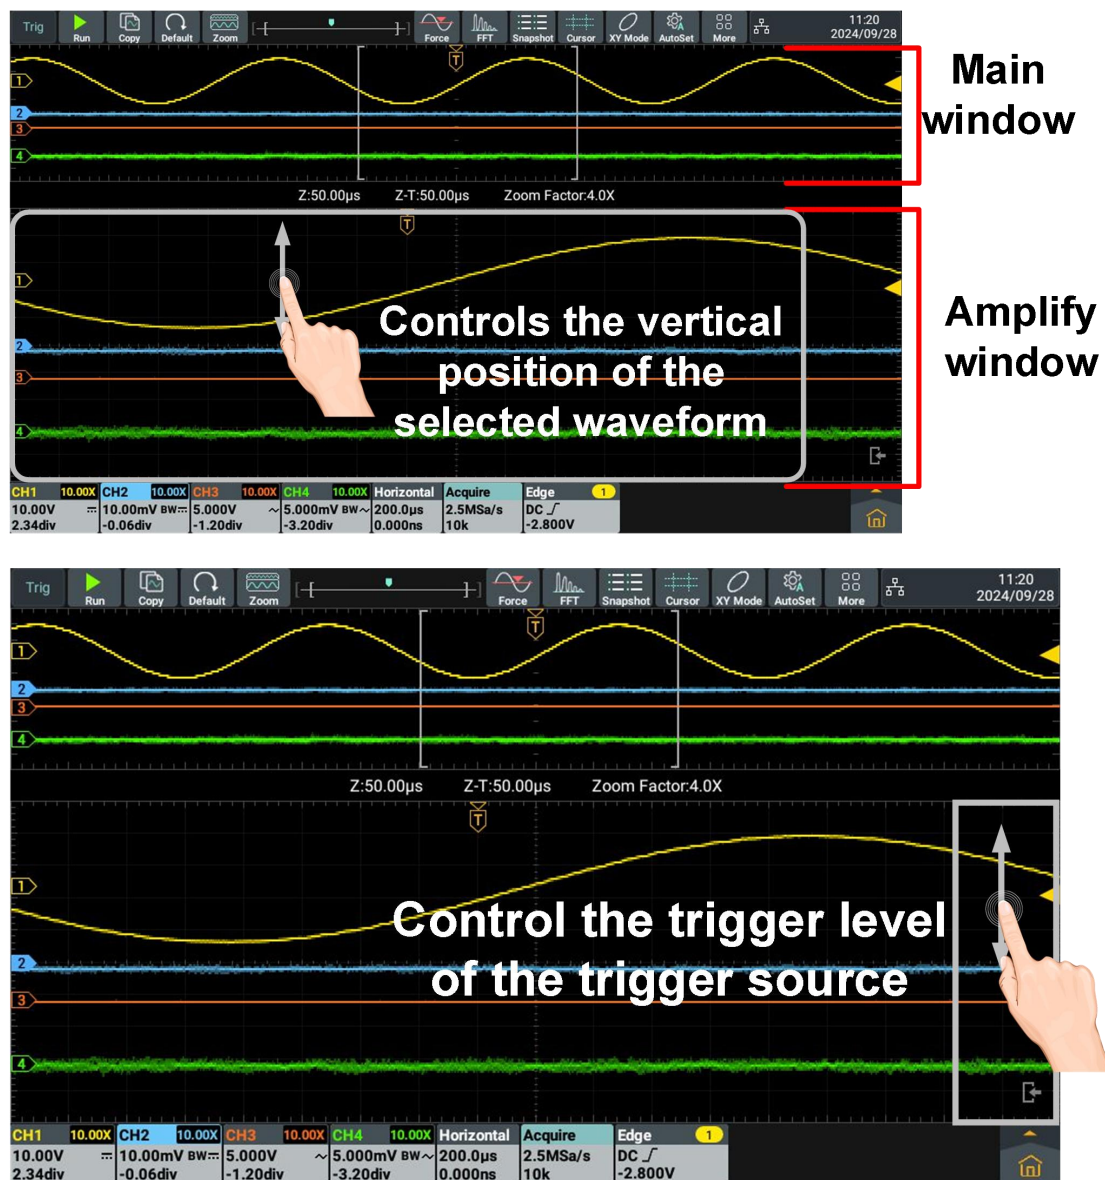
Trig Run Copy Default Zoom Force FFT Snapshot Cursor XY Mode AutoSet More 11:20 2024/09/28

Main window

T
1
2
3
4

Z:50.00µs Z-T:50.00µs Zoom Factor:4.0X

T
1
2
3
4

Controls the vertical position of the selected waveform

Amplify window

| CH1 10.00X | CH2 10.00X | CH3 10.00X | CH4 10.00X | Horizontal | Acquire | Edge 1 |
|---|---|---|---|---|---|---|
| 10.00V 2.34div | 10.00mV BW -0.06div | 5.000V -1.20div | 5.000mV BW -3.20div | 200.0µs 0.000ns | 2.5MSa/s 10k | DC -2.800V |

Trig Run Copy Default Zoom Force FFT Snapshot Cursor XY Mode AutoSet More 11:20 2024/09/28

T
1
2
3
4

Z:50.00µs Z-T:50.00µs Zoom Factor:4.0X

T
1
2
3
4

Control the trigger level of the trigger source

| CH1 10.00X | CH2 10.00X | CH3 10.00X | CH4 10.00X | Horizontal | Acquire | Edge 1 |
|---|---|---|---|---|---|---|
| 10.00V 2.34div | 10.00mV BW -0.06div | 5.000V -1.20div | 5.000mV BW -3.20div | 200.0µs 0.000ns | 2.5MSa/s 10k | DC -2.800V |